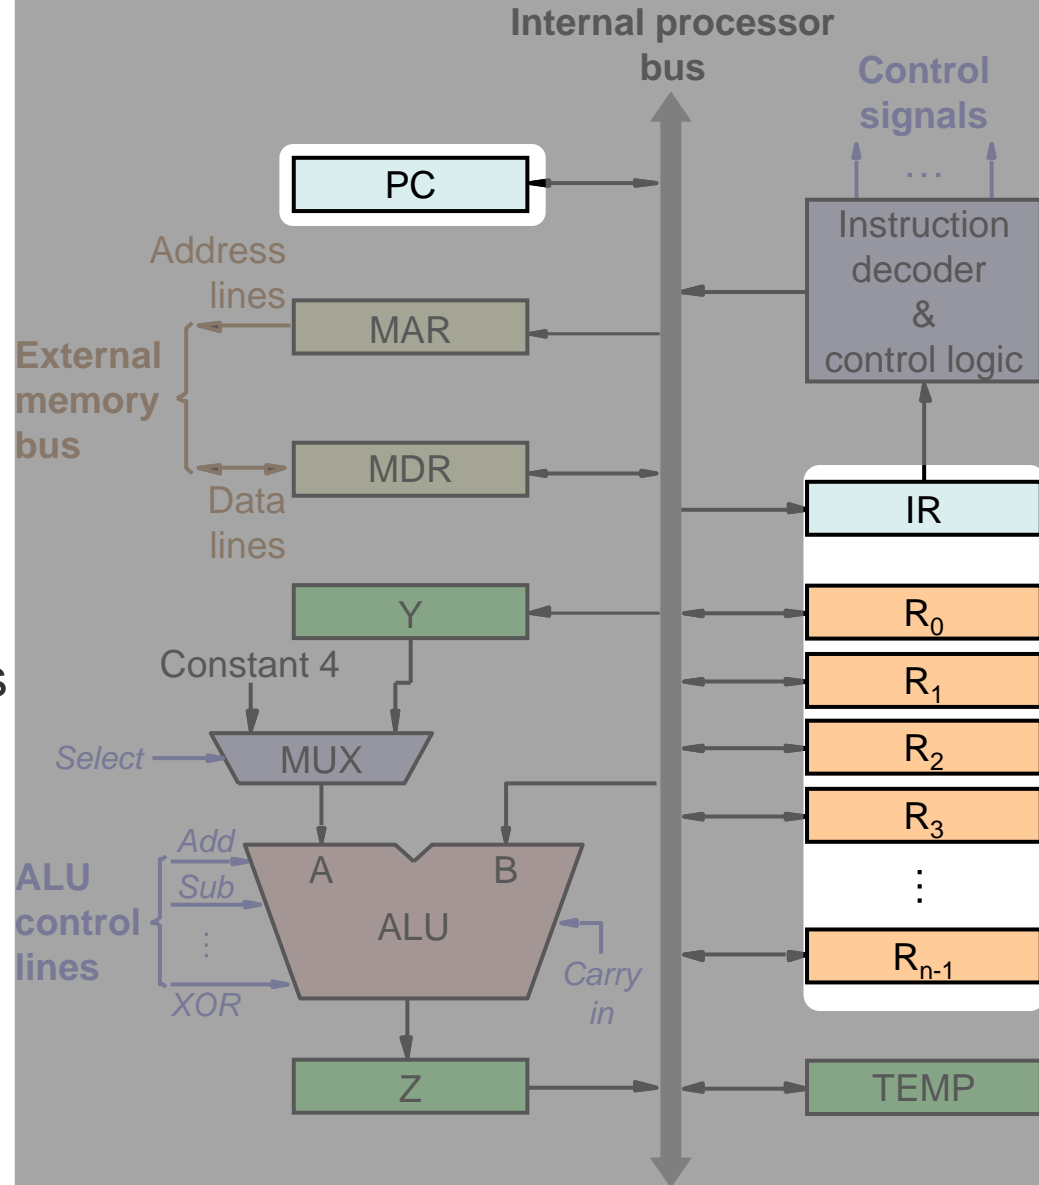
Internal processor bus

Control signals

...

PC

Instruction decoder & control logic

Address lines

MAR

External memory bus

MDR

Data lines

IR

Y

$R_0$

Constant 4

$R_1$

Select

MUX

$R_2$

$R_3$

Add

A

B

ALU control lines

Sub

ALU

⋮

⋮

$R_{n-1}$

Carry in

XOR

Z

TEMP